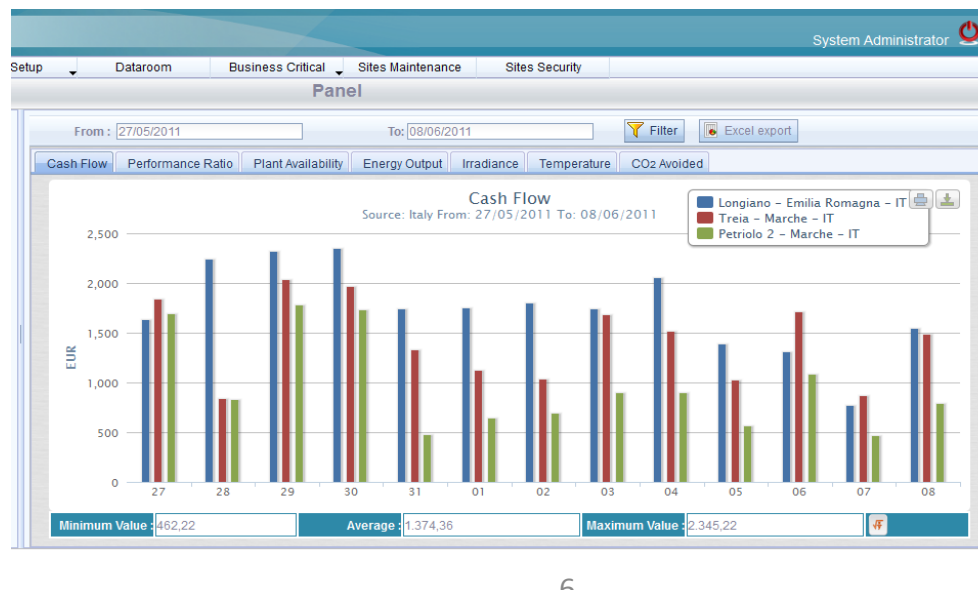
System Administrator

Setup | Dataroom | Business Critical | Sites Maintenance | Sites Security

Panel

From : 27/05/2011 To: 08/06/2011 Filter Excel export

Cash Flow | Performance Ratio | Plant Availability | Energy Output | Irradiance | Temperature | CO2 Avoided

Cash Flow
Source: Italy From: 27/05/2011 To: 08/06/2011

Longiano - Emilia Romagna - IT
Treia - Marche - IT
Petriolo 2 - Marche - IT

EUR

2,500
2,000
1,500
1,000
500
0

27 28 29 30 31 01 02 03 04 05 06 07 08

Minimum Value : 462,22 Average : 1.374,36 Maximum Value : 2.345,22

6